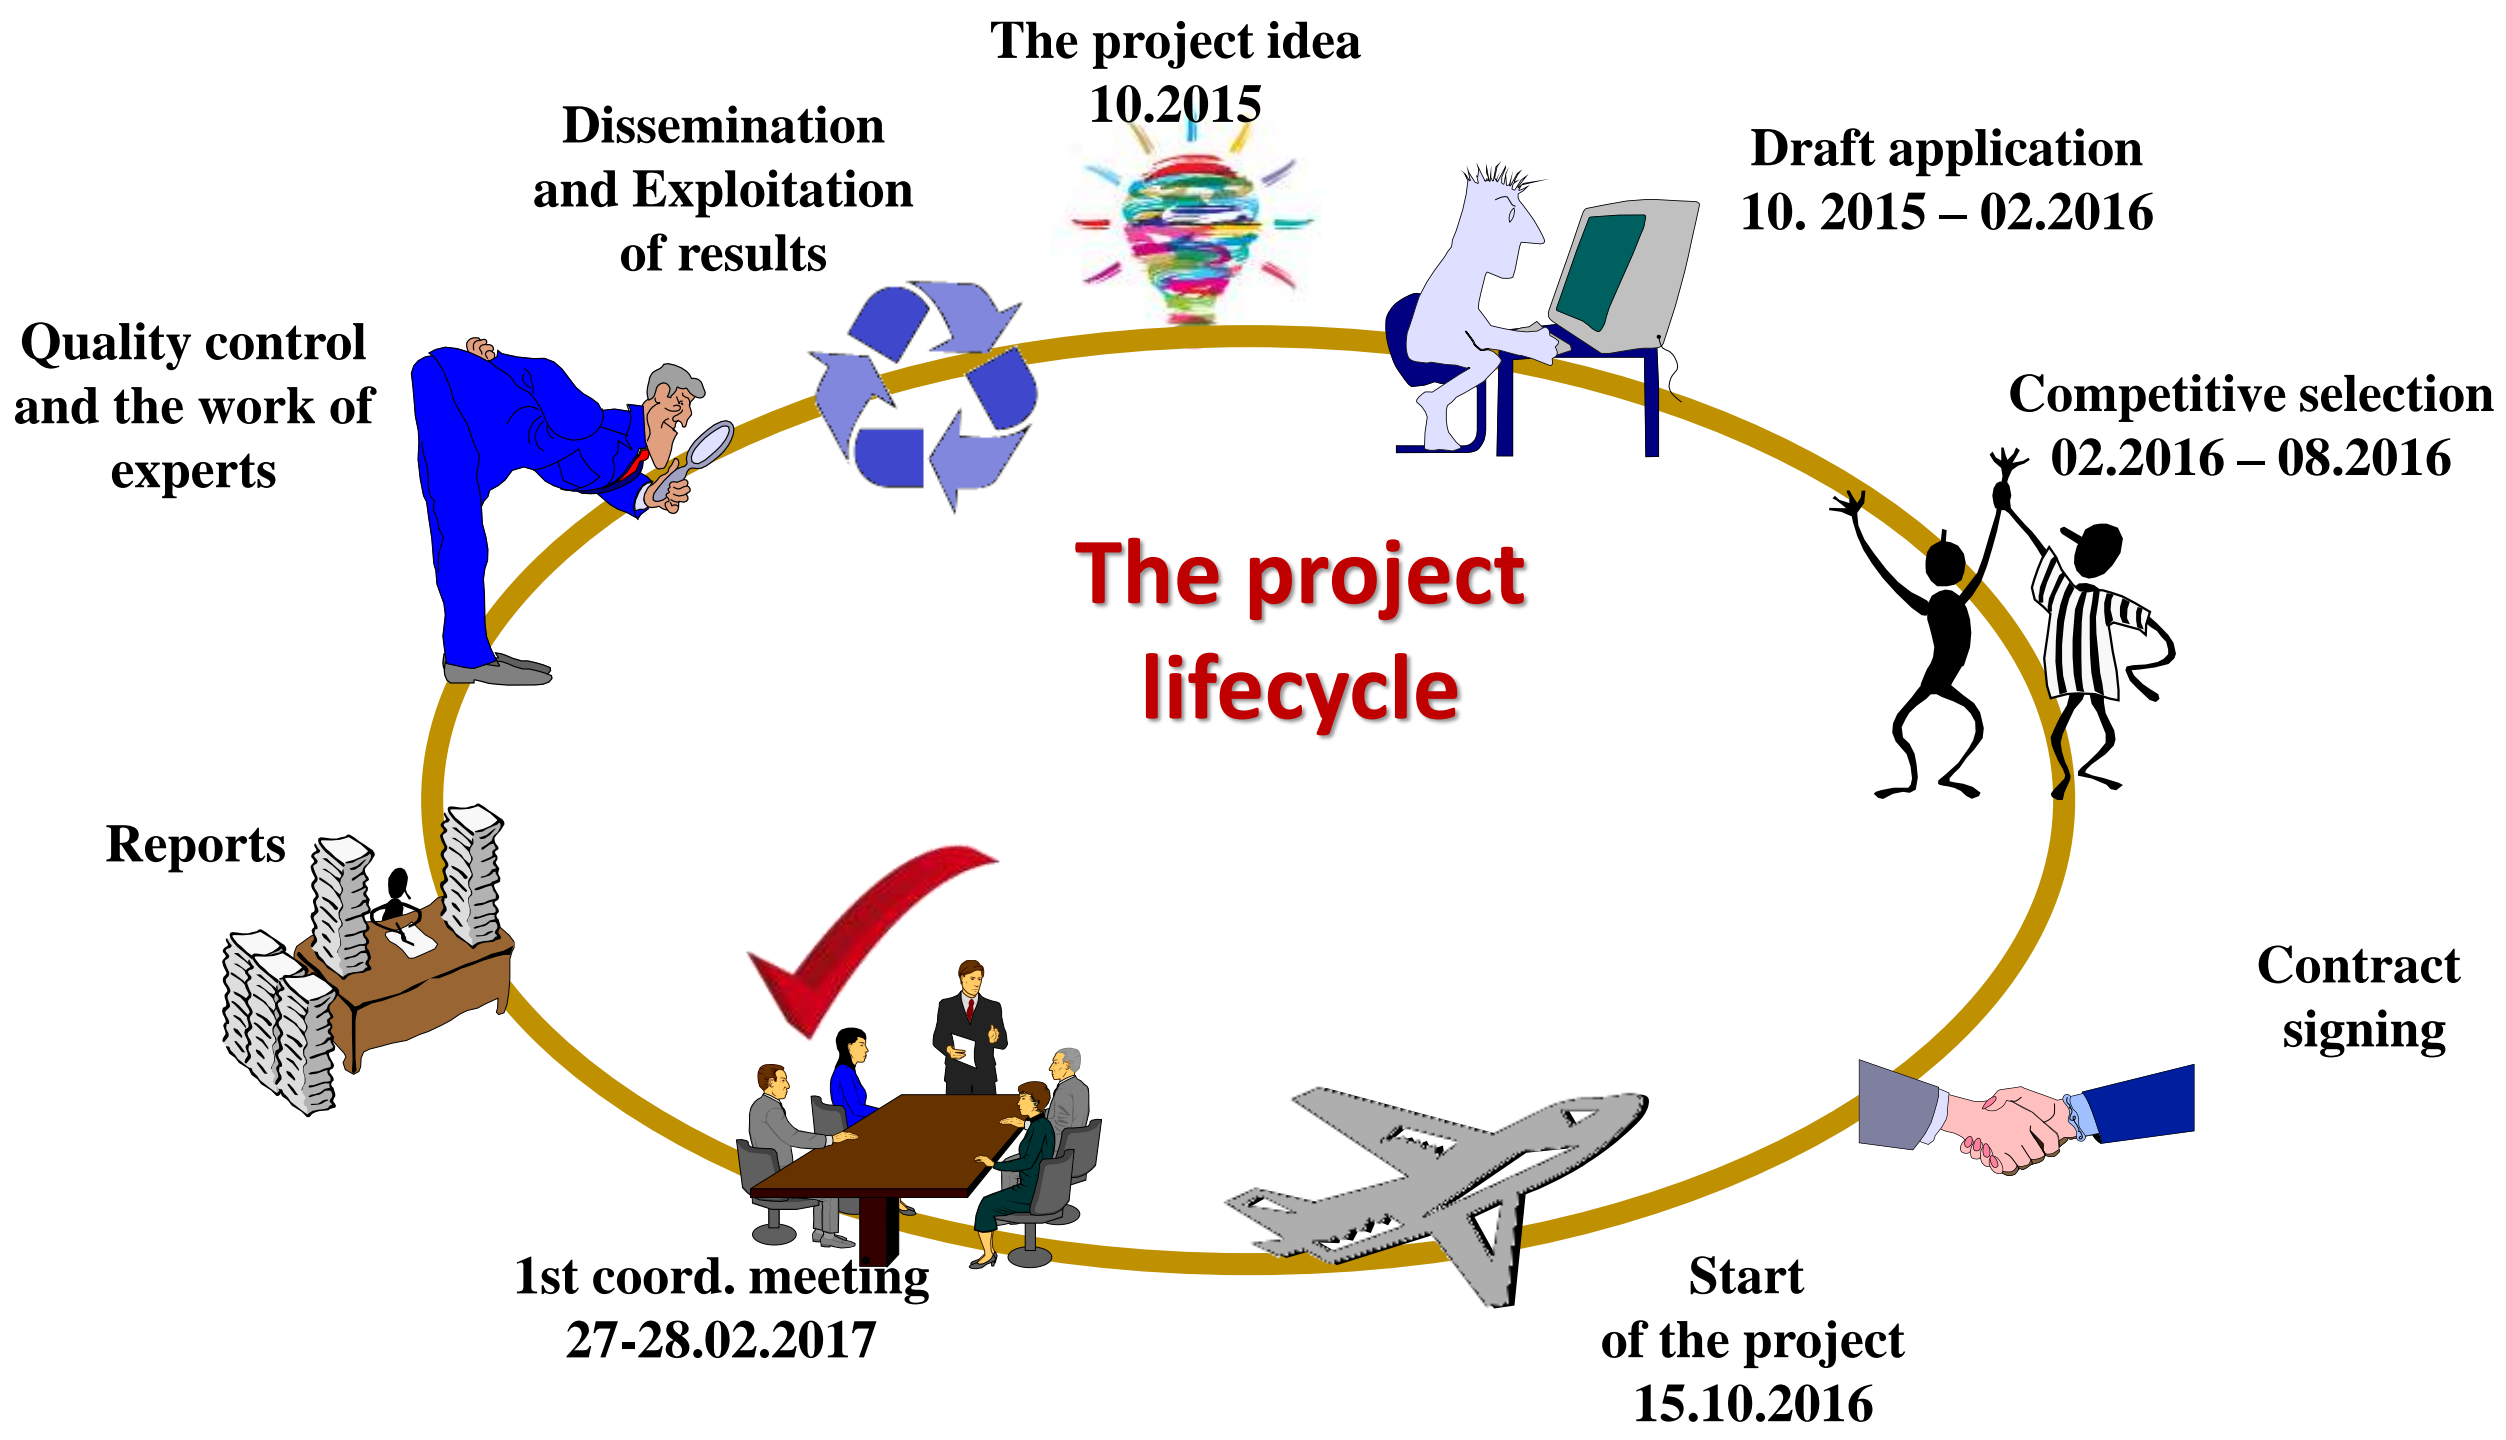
The project lifecycle

The project idea
10.2015

Draft application
10. 2015 – 02.2016

Competitive selection
02.2016 – 08.2016

Contract signing

Start of the project
15.10.2016

1st coord. meeting
27-28.02.2017

Reports

Quality control and the work of experts

Dissemination and Exploitation of results